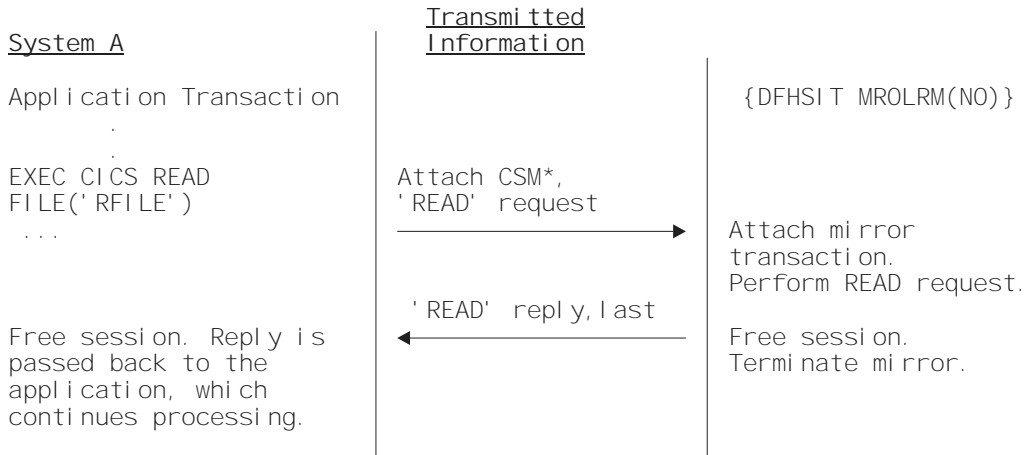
System A

Transmitted Information

Application Transaction
.
.
EXEC CICS READ FILE('RFILE')
...

Attach CSM*, 'READ' request

{DFHSIT MROLRM(NO)}

Attach mirror transaction. Perform READ request.

'READ' reply,last

Free session. Reply is passed back to the application, which continues processing.

Free session. Terminate mirror.